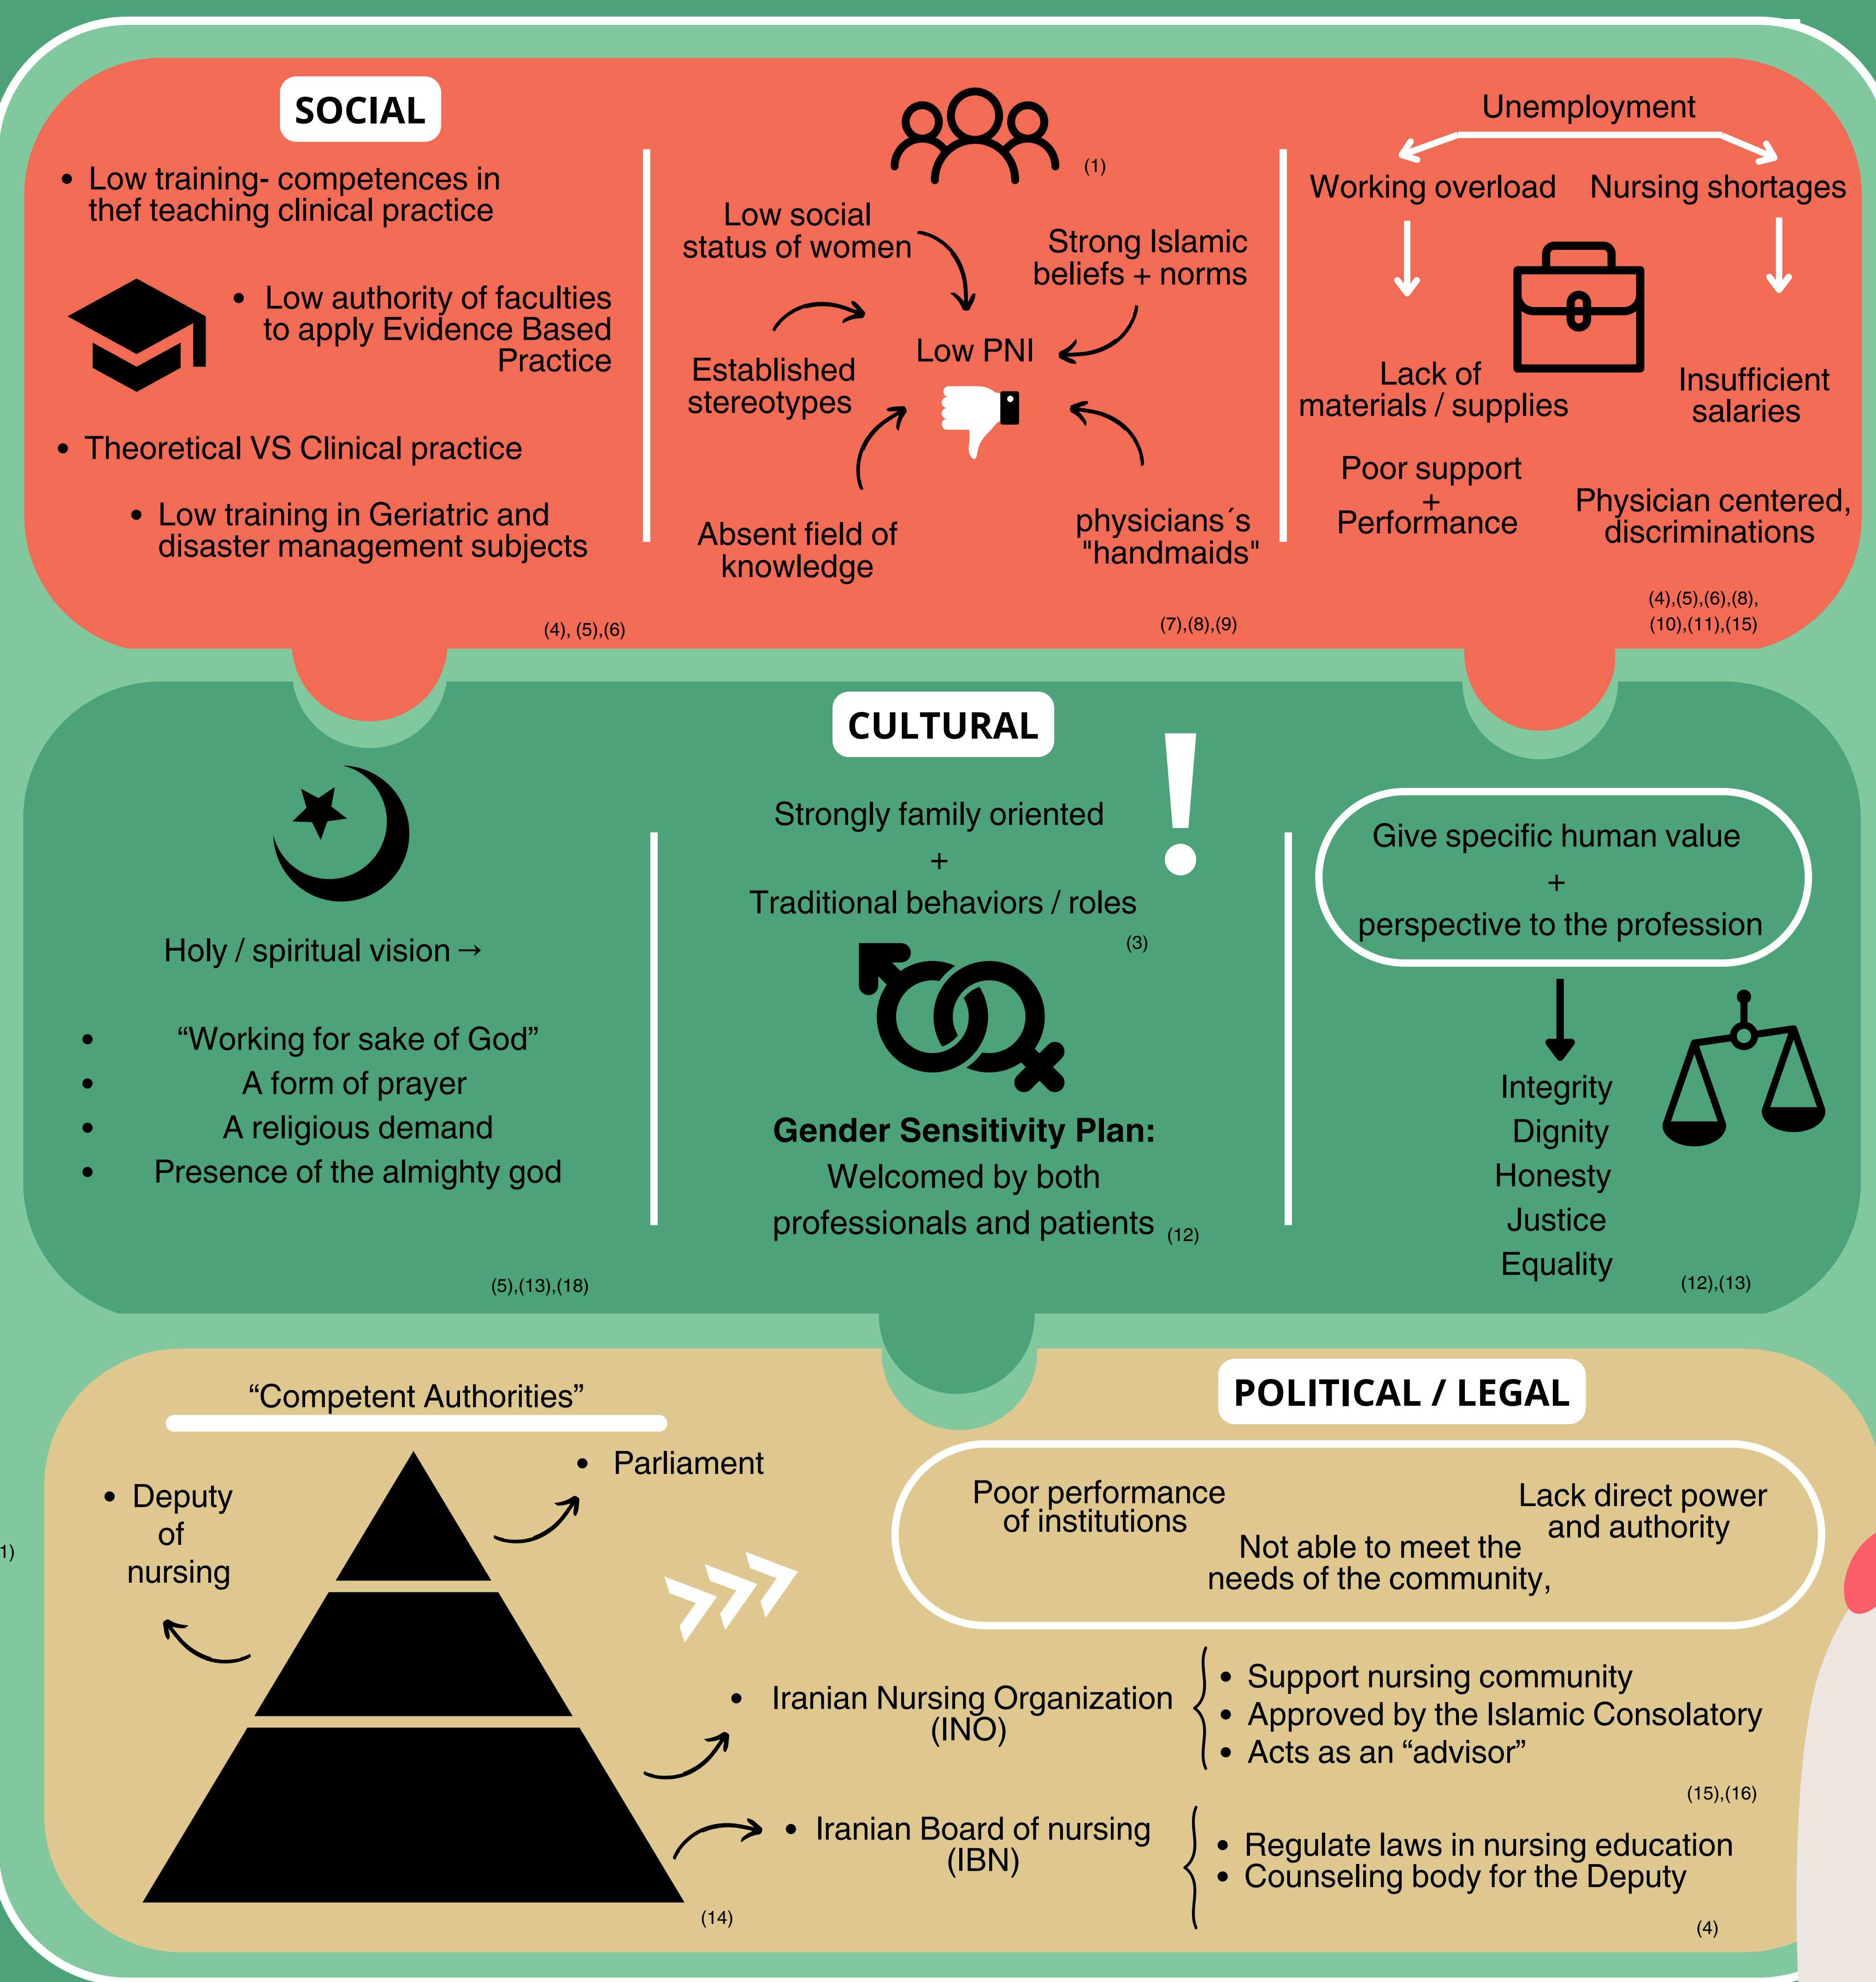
SOCIAL

• Low training- competences in thef teaching clinical practice

• Low authority of faculties to apply Evidence Based Practice

• Theoretical VS Clinical practice

• Low training in Geriatric and disaster management subjects

(4), (5),(6)

(1)

Low social status of women

Strong Islamic beliefs + norms

Low PNI

Established stereotypes

Absent field of knowledge

physicians´s "handmaids"

(7),(8),(9)

Unemployment

Working overload

Nursing shortages

Lack of materials / supplies

Insufficient salaries

Poor support + Performance

Physician centered, discriminations

(4),(5),(6),(8), (10),(11),(15)

CULTURAL

Holy / spiritual vision →

• “Working for sake of God”
• A form of prayer
• A religious demand
• Presence of the almighty god

(5),(13),(18)

Strongly family oriented + Traditional behaviors / roles

(3)

Gender Sensitivity Plan:
Welcomed by both professionals and patients (12)

Give specific human value + perspective to the profession

Integrity
Dignity
Honesty
Justice
Equality

(12),(13)

“Competent Authorities”

• Deputy of nursing

• Parliament

POLITICAL / LEGAL

Poor performance of institutions

Not able to meet the needs of the community,

Lack direct power and authority

• Iranian Nursing Organization (INO)

• Support nursing community
• Approved by the Islamic Consolatory
• Acts as an “advisor”

(15),(16)

• Iranian Board of nursing (IBN)

• Regulate laws in nursing education
• Counseling body for the Deputy

(14)

(4)

1)